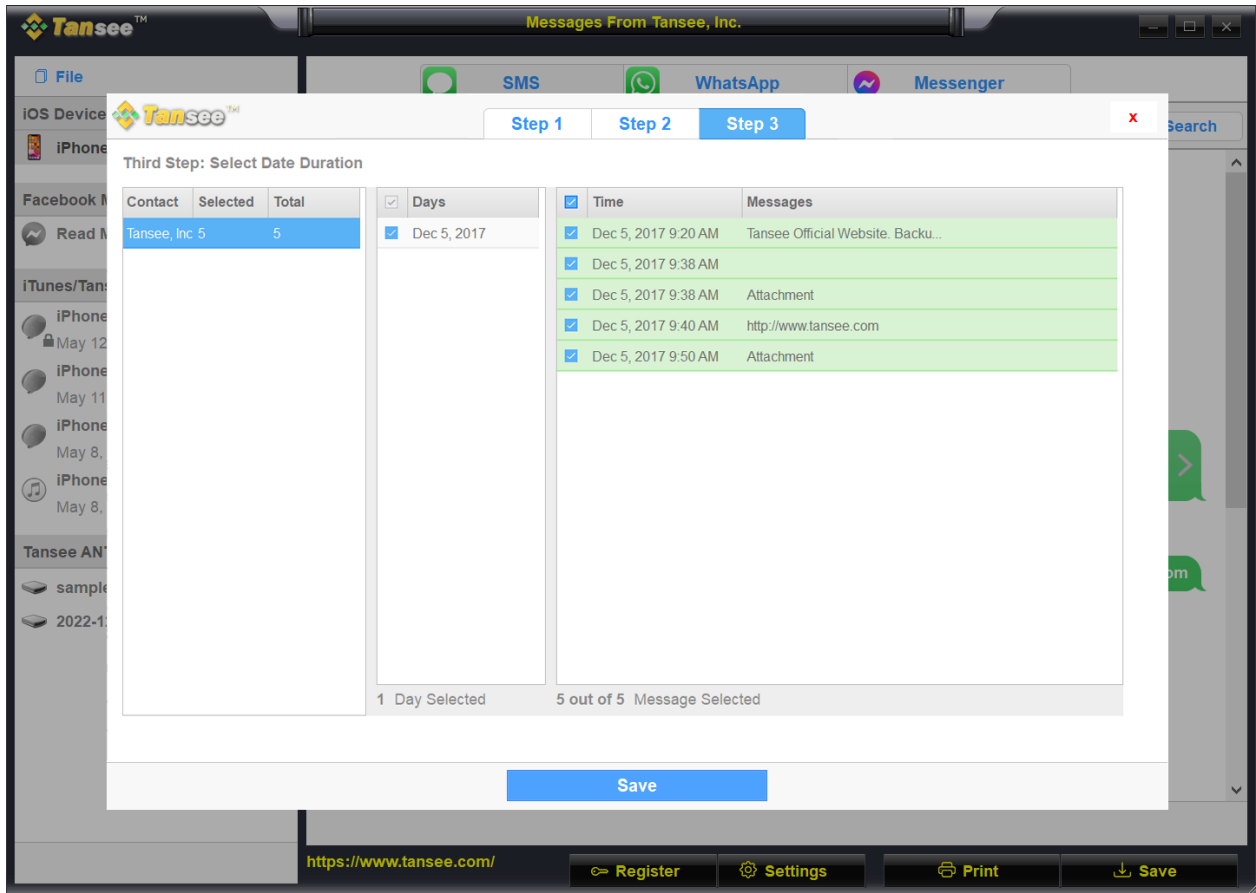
Tansee™

Messages From Tansee, Inc.

File

iOS Device

iPhone

Facebook M

Read M

iTunes/Tans

iPhone
May 12

iPhone
May 11

iPhone
May 8,

iPhone
May 8,

Tansee ANT

sample

2022-1

SMS

WhatsApp

Messenger

Search

om

Tansee™

Step 1

Step 2

Step 3

x

Third Step: Select Date Duration

| Contact | Selected | Total |
|---|---|---|
| Tansee, Inc | 5 | 5 |

| Days |
|---|
| Dec 5, 2017 |

| Time | Messages |
|---|---|
| Dec 5, 2017 9:20 AM | Tansee Official Website. Backu... |
| Dec 5, 2017 9:38 AM | |
| Dec 5, 2017 9:38 AM | Attachment |
| Dec 5, 2017 9:40 AM | http://www.tansee.com |
| Dec 5, 2017 9:50 AM | Attachment |

1 Day Selected

5 out of 5 Message Selected

Save

https://www.tansee.com/

Register

Settings

Print

Save